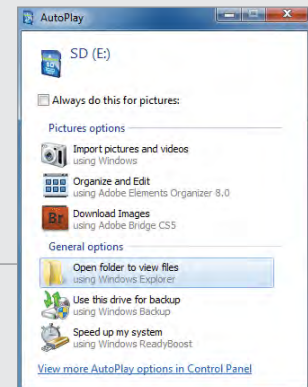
AutoPlay

SD (E:)

Always do this for pictures:

Pictures options

Import pictures and videos
using Windows

Organize and Edit
using Adobe Elements Organizer 8.0

Br
Download Images
using Adobe Bridge CS5

General options

Open folder to view files
using Windows Explorer

Use this drive for backup
using Windows Backup

Speed up my system
using Windows ReadyBoost

View more AutoPlay options in Control Panel